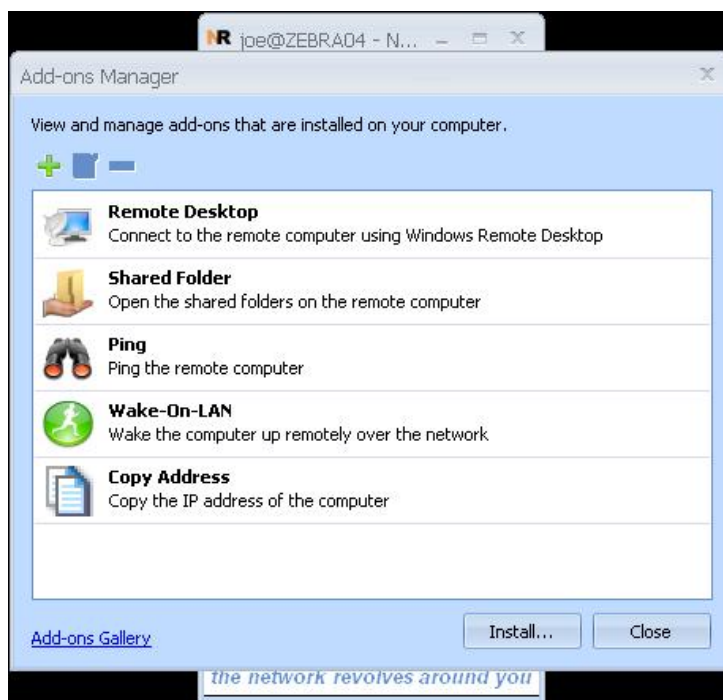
NR joe@ZEBRA04 - N...

Add-ons Manager

View and manage add-ons that are installed on your computer.

Remote Desktop
Connect to the remote computer using Windows Remote Desktop

Shared Folder
Open the shared folders on the remote computer

Ping
Ping the remote computer

Wake-On-LAN
Wake the computer up remotely over the network

Copy Address
Copy the IP address of the computer

Add-ons Gallery

Install...

Close

the network revolves around you